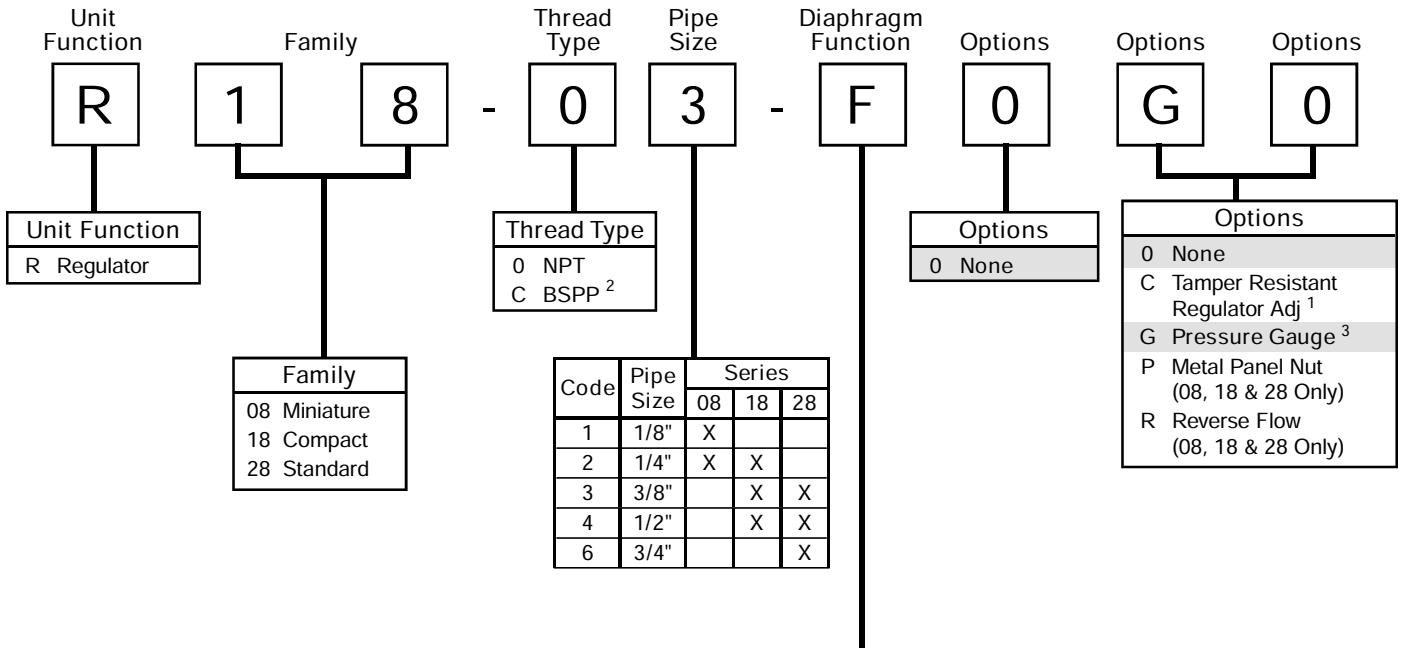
Unit Function

Family

Thread Type

Pipe Size

Diaphragm Function

Options

Options

Options

R 1 8 - 0 3 - F 0 G 0

Unit Function
R Regulator

Family
08 Miniature
18 Compact
28 Standard

Thread Type
0 NPT
C BSPP $^2$

| Code | Pipe Size | Series 08 | Series 18 | Series 28 |
|---|---|---|---|---|
| 1 | 1/8" | X | | |
| 2 | 1/4" | X | X | |
| 3 | 3/8" | | X | X |
| 4 | 1/2" | | X | X |
| 6 | 3/4" | | | X |

Options
0 None

Options
0 None
C Tamper Resistant Regulator Adj $^1$
G Pressure Gauge $^3$
P Metal Panel Nut (08, 18 & 28 Only)
R Reverse Flow (08, 18 & 28 Only)